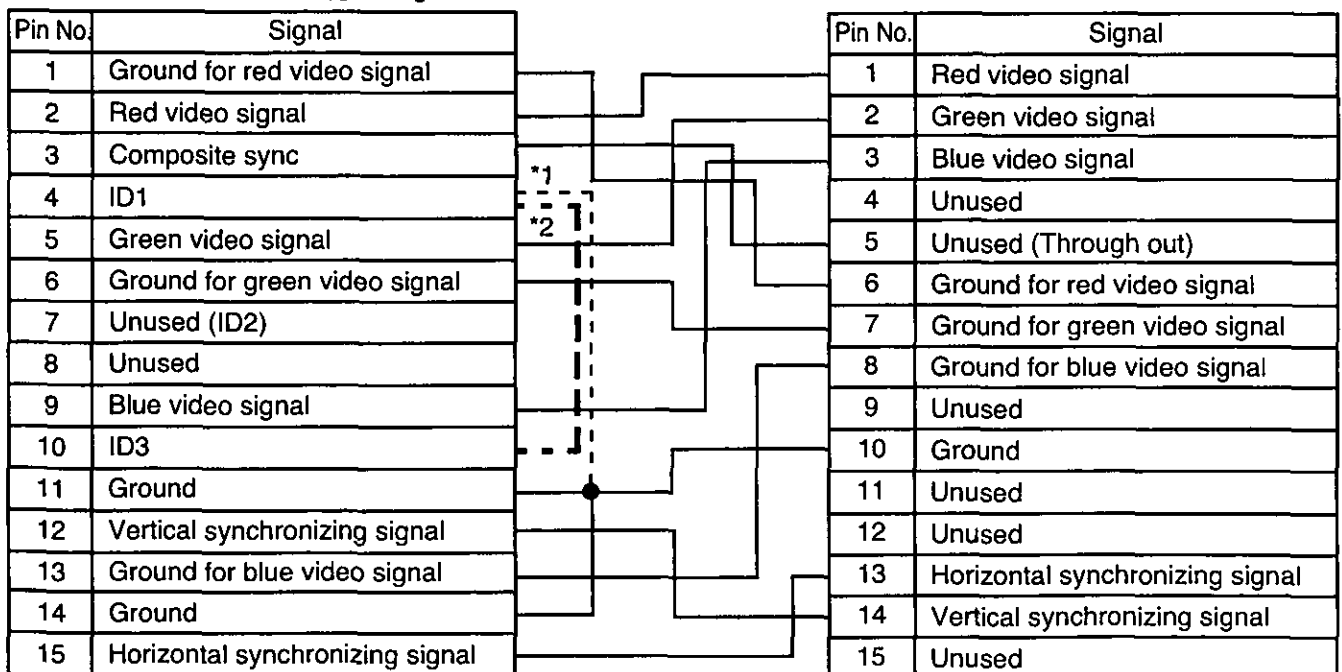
| Pin No. | Signal |
|---|---|
| 1 | Ground for red video signal |
| 2 | Red video signal |
| 3 | Composite sync |
| 4 | ID1 |
| 5 | Green video signal |
| 6 | Ground for green video signal |
| 7 | Unused (ID2) |
| 8 | Unused |
| 9 | Blue video signal |
| 10 | ID3 |
| 11 | Ground |
| 12 | Vertical synchronizing signal |
| 13 | Ground for blue video signal |
| 14 | Ground |
| 15 | Horizontal synchronizing signal |

*1

*2

| Pin No. | Signal |
|---|---|
| 1 | Red video signal |
| 2 | Green video signal |
| 3 | Blue video signal |
| 4 | Unused |
| 5 | Unused (Through out) |
| 6 | Ground for red video signal |
| 7 | Ground for green video signal |
| 8 | Ground for blue video signal |
| 9 | Unused |
| 10 | Ground |
| 11 | Unused |
| 12 | Unused |
| 13 | Horizontal synchronizing signal |
| 14 | Vertical synchronizing signal |
| 15 | Unused |